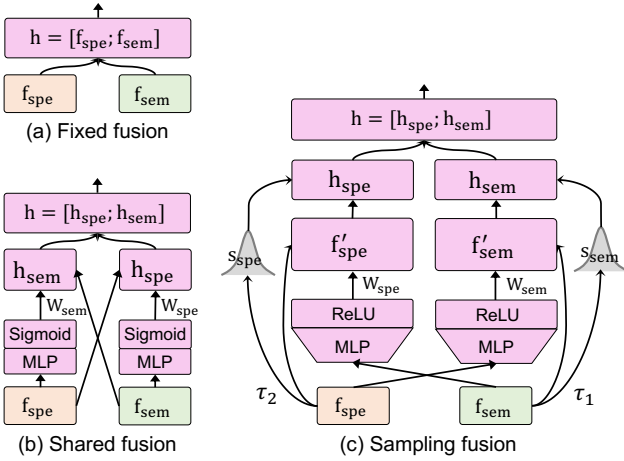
$h = [f_{spe}; f_{sem}]$

$f_{spe}$

$f_{sem}$

(a) Fixed fusion

$h = [h_{spe}; h_{sem}]$

$h_{sem}$

$h_{spe}$

$W_{sem}$

$W_{spe}$

Sigmoid

Sigmoid

MLP

MLP

$f_{spe}$

$f_{sem}$

(b) Shared fusion

$h = [h_{spe}; h_{sem}]$

$h_{spe}$

$h_{sem}$

$s_{spe}$

$f'_{spe}$

$f'_{sem}$

$s_{sem}$

$W_{spe}$

$W_{sem}$

ReLU

ReLU

MLP

MLP

$\tau_2$

$f_{spe}$

$f_{sem}$

$\tau_1$

(c) Sampling fusion